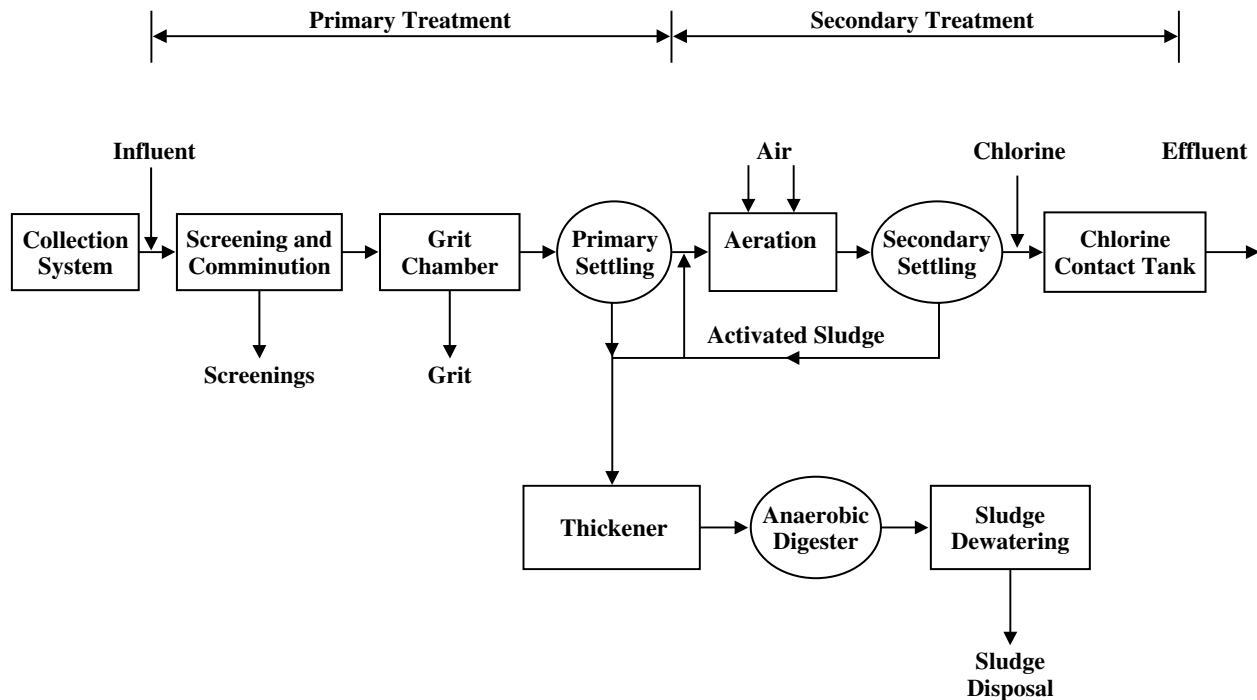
Primary Treatment

Secondary Treatment

Influent

Air

Chlorine

Effluent

Collection System

Screening and Comminution

Grit Chamber

Primary Settling

Aeration

Secondary Settling

Chlorine Contact Tank

Activated Sludge

Screenings

Grit

Thickener

Anaerobic Digester

Sludge Dewatering

Sludge Disposal